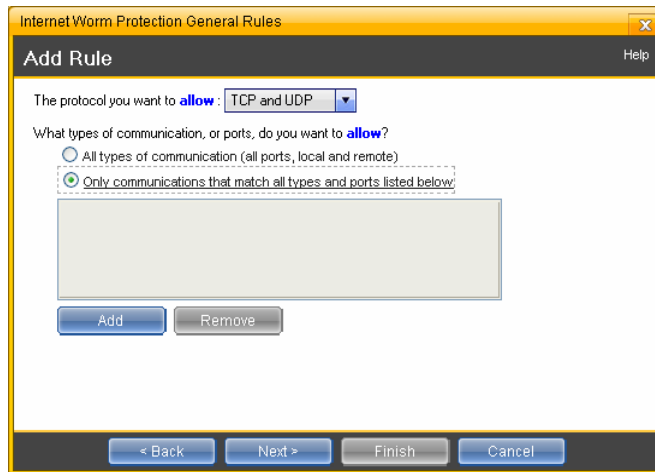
Internet Worm Protection General Rules

Add Rule

Help

The protocol you want to **allow** : TCP and UDP

What types of communication, or ports, do you want to **allow**?

All types of communication (all ports, local and remote)

Only communications that match all types and ports listed below

Add

Remove

< Back

Next >

Finish

Cancel